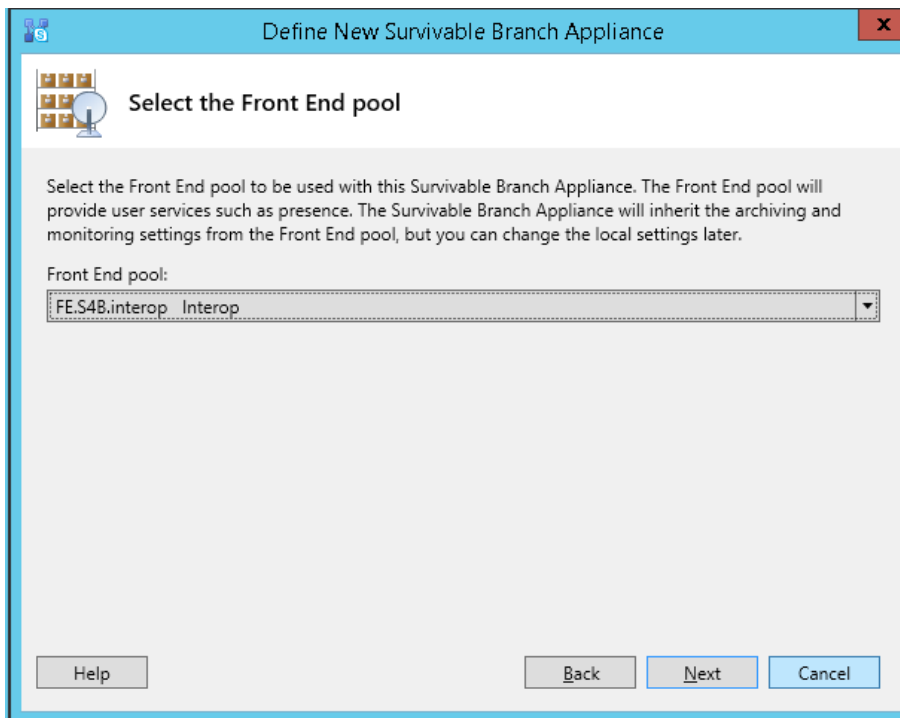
Define New Survivable Branch Appliance

x

Select the Front End pool

Select the Front End pool to be used with this Survivable Branch Appliance. The Front End pool will provide user services such as presence. The Survivable Branch Appliance will inherit the archiving and monitoring settings from the Front End pool, but you can change the local settings later.

Front End pool:

FE.S4B.interop Interop

Help

Back

Next

Cancel